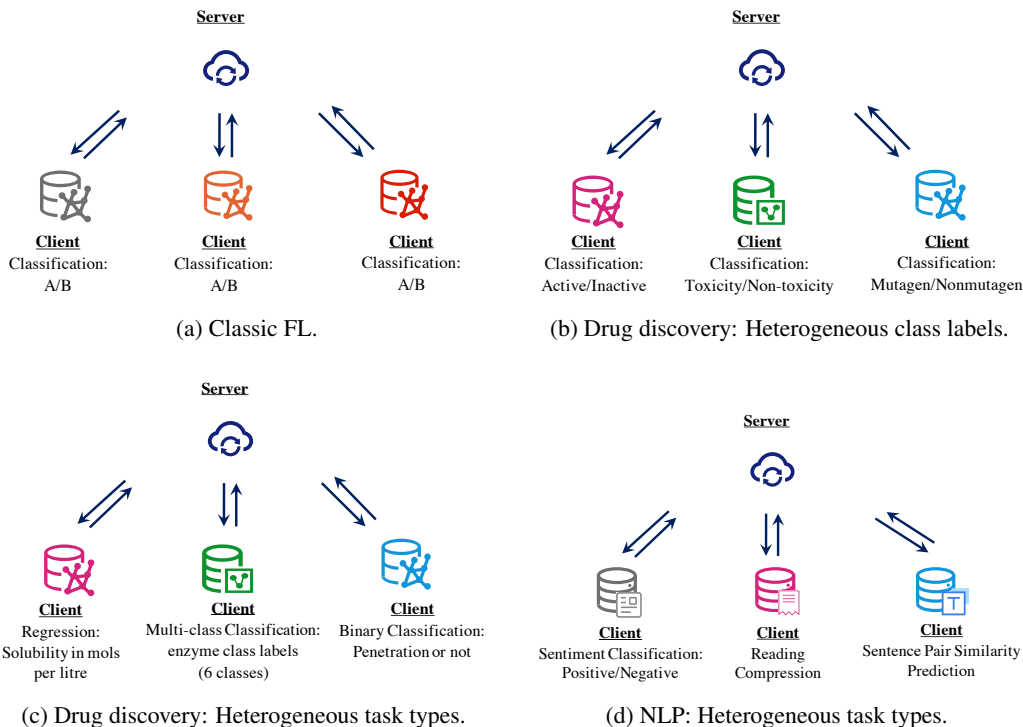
Server

Client
Classification: A/B

Client
Classification: A/B

Client
Classification: A/B

(a) Classic FL.

Server

Client
Classification: Active/Inactive

Client
Classification: Toxicity/Non-toxicity

Client
Classification: Mutagen/Nonmutagen

(b) Drug discovery: Heterogeneous class labels.

Server

Client
Regression: Solubility in mols per litre

Client
Multi-class Classification: enzyme class labels (6 classes)

Client
Binary Classification: Penetration or not

(c) Drug discovery: Heterogeneous task types.

Server

Client
Sentiment Classification: Positive/Negative

Client
Reading Compression

Client
Sentence Pair Similarity Prediction

(d) NLP: Heterogeneous task types.